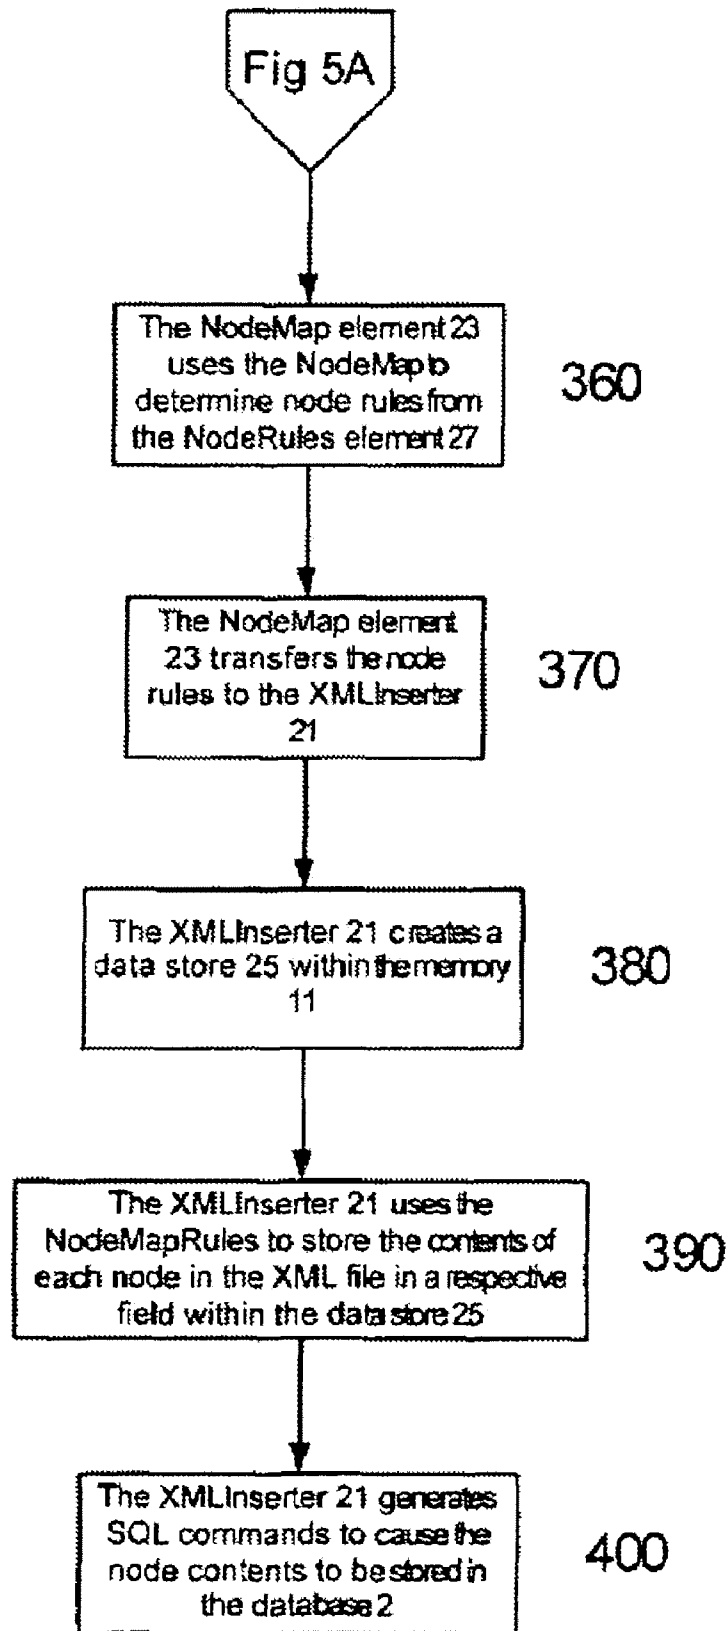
Fig 5A

The NodeMap element 23 uses the NodeMap to determine node rules from the NodeRules element 27

360

The NodeMap element 23 transfers the node rules to the XMLInserter 21

370

The XMLInserter 21 creates a data store 25 within the memory 11

380

The XMLInserter 21 uses the NodeMapRules to store the contents of each node in the XML file in a respective field within the data store 25

390

The XMLInserter 21 generates SQL commands to cause the node contents to be stored in the database 2

400